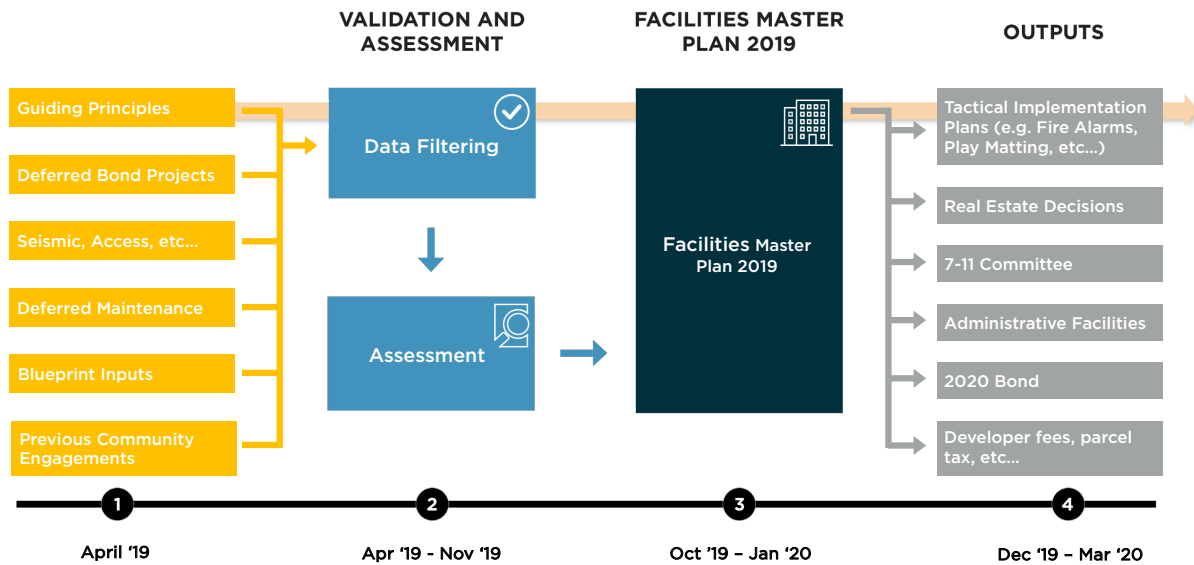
VALIDATION AND ASSESSMENT

FACILITIES MASTER PLAN 2019

OUTPUTS

Guiding Principles

Deferred Bond Projects

Seismic, Access, etc...

Deferred Maintenance

Blueprint Inputs

Previous Community Engagements

Data Filtering

Assessment

Facilities Master Plan 2019

Tactical Implementation Plans (e.g. Fire Alarms, Play Matting, etc...)

Real Estate Decisions

7-11 Committee

Administrative Facilities

2020 Bond

Developer fees, parcel tax, etc...

1

2

3

4

April '19

Apr '19 - Nov '19

Oct '19 – Jan '20

Dec '19 – Mar '20